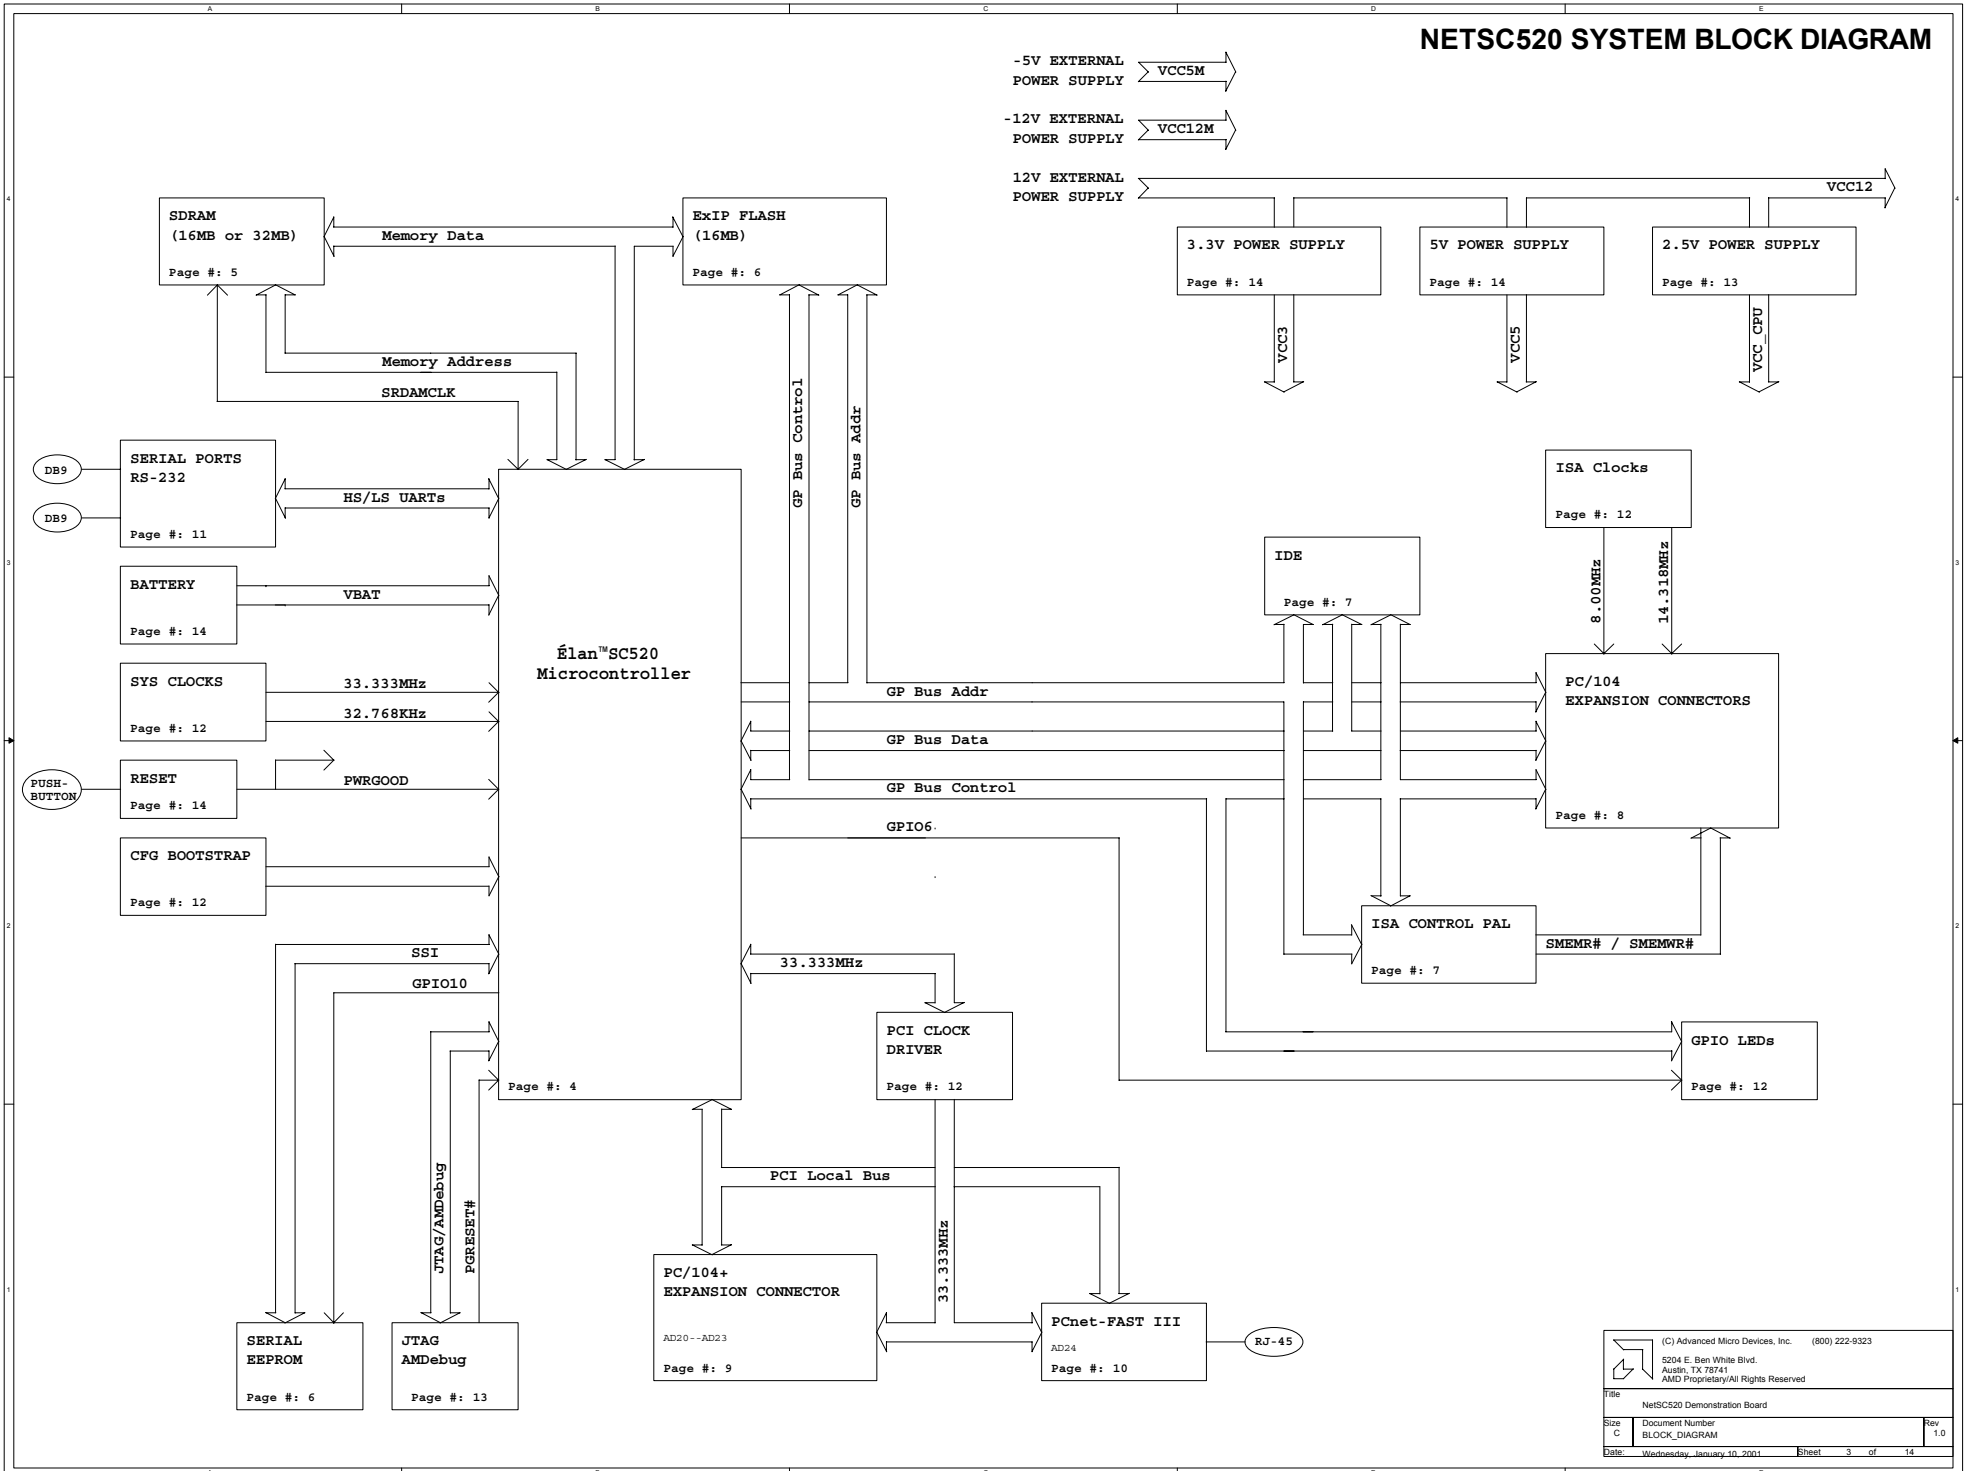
A B C D E

NETSC520 SYSTEM BLOCK DIAGRAM

-5V EXTERNAL POWER SUPPLY VCC5M

-12V EXTERNAL POWER SUPPLY VCC12M

12V EXTERNAL POWER SUPPLY VCC12

4

SDRAM (16MB or 32MB) Page #: 5

Memory Data

ExIP FLASH (16MB) Page #: 6

3.3V POWER SUPPLY Page #: 14

5V POWER SUPPLY Page #: 14

2.5V POWER SUPPLY Page #: 13

VCC3

VCC5

VCC_CPU

Memory Address

SRDAMCLK

GP Bus Control

GP Bus Addr

DB9

DB9

SERIAL PORTS RS-232 Page #: 11

HS/LS UARTs

ISA Clocks Page #: 12

3

BATTERY Page #: 14

VBAT

IDE Page #: 7

8.00MHz

14.318MHz

Élan™SC520 Microcontroller

SYS CLOCKS Page #: 12

33.333MHz

32.768KHz

PC/104 EXPANSION CONNECTORS Page #: 8

GP Bus Addr

GP Bus Data

PUSH-BUTTON

RESET Page #: 14

PWRGOOD

GP Bus Control

GPIO6

CFG BOOTSTRAP Page #: 12

2

ISA CONTROL PAL Page #: 7

SMEMR# / SMEMWR#

SSI

33.333MHz

GPIO10

PCI CLOCK DRIVER Page #: 12

GPIO LEDs Page #: 12

Page #: 4

PCI Local Bus

JTAG/AMDebug

PGRESET#

33.333MHz

1

PC/104+ EXPANSION CONNECTOR AD20--AD23 Page #: 9

PCnet-FAST III AD24 Page #: 10

RJ-45

SERIAL EEPROM Page #: 6

JTAG AMDebug Page #: 13

(C) Advanced Micro Devices, Inc. (800) 222-9323
5204 E. Ben White Blvd. Austin, TX 78741 AMD Proprietary/All Rights Reserved

Title NetSC520 Demonstration Board

Size C Document Number BLOCK_DIAGRAM Rev 1.0

Date: Wednesday, January 10, 2001 Sheet 3 of 14